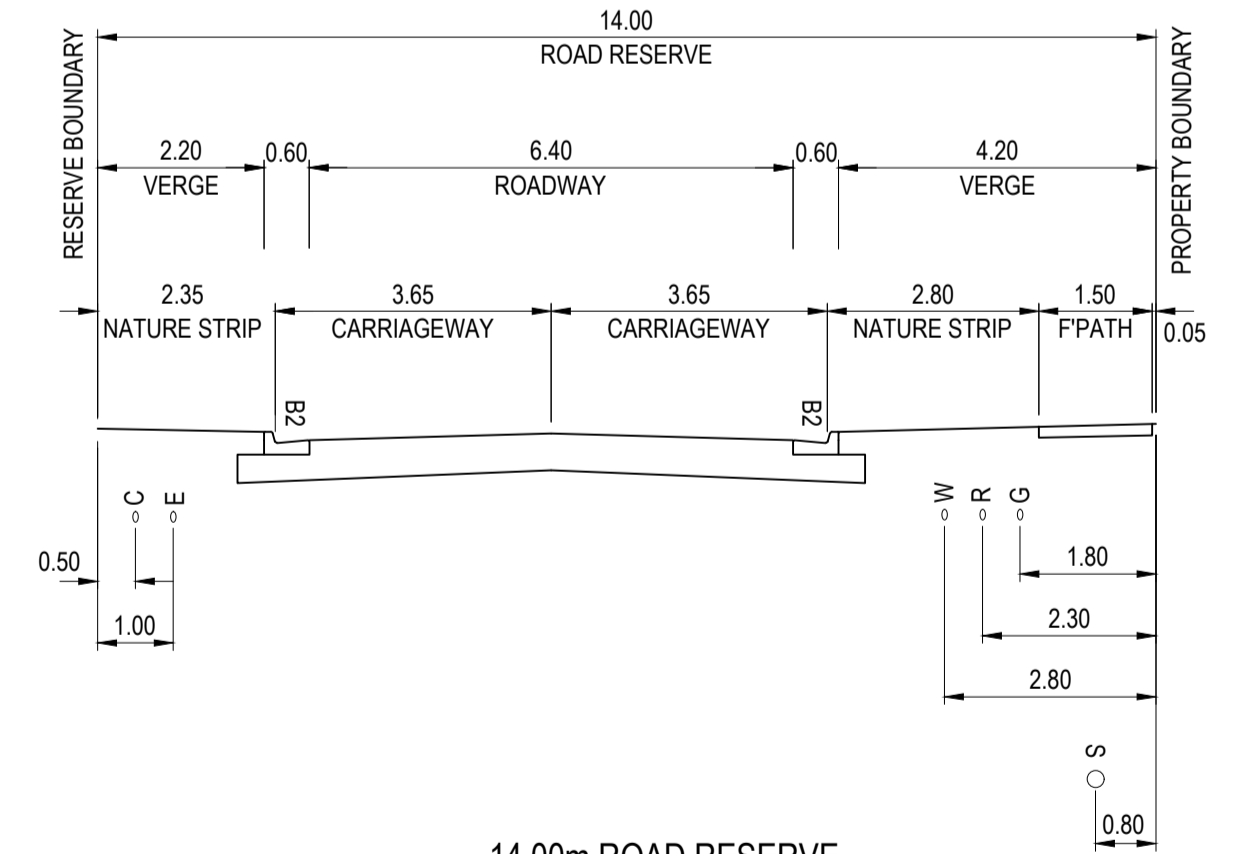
14.00
ROAD RESERVE

RESERVE BOUNDARY

PROPERTY BOUNDARY

2.20
VERGE
0.60
6.40
ROADWAY
0.60
4.20
VERGE

2.35
NATURE STRIP
3.65
CARRIAGEWAY
3.65
CARRIAGEWAY
2.80
NATURE STRIP
1.50
F'PATH
0.05

B2
B2

C
E
0.50
1.00

W
R
G
1.80
2.30
2.80

S
0.80

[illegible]